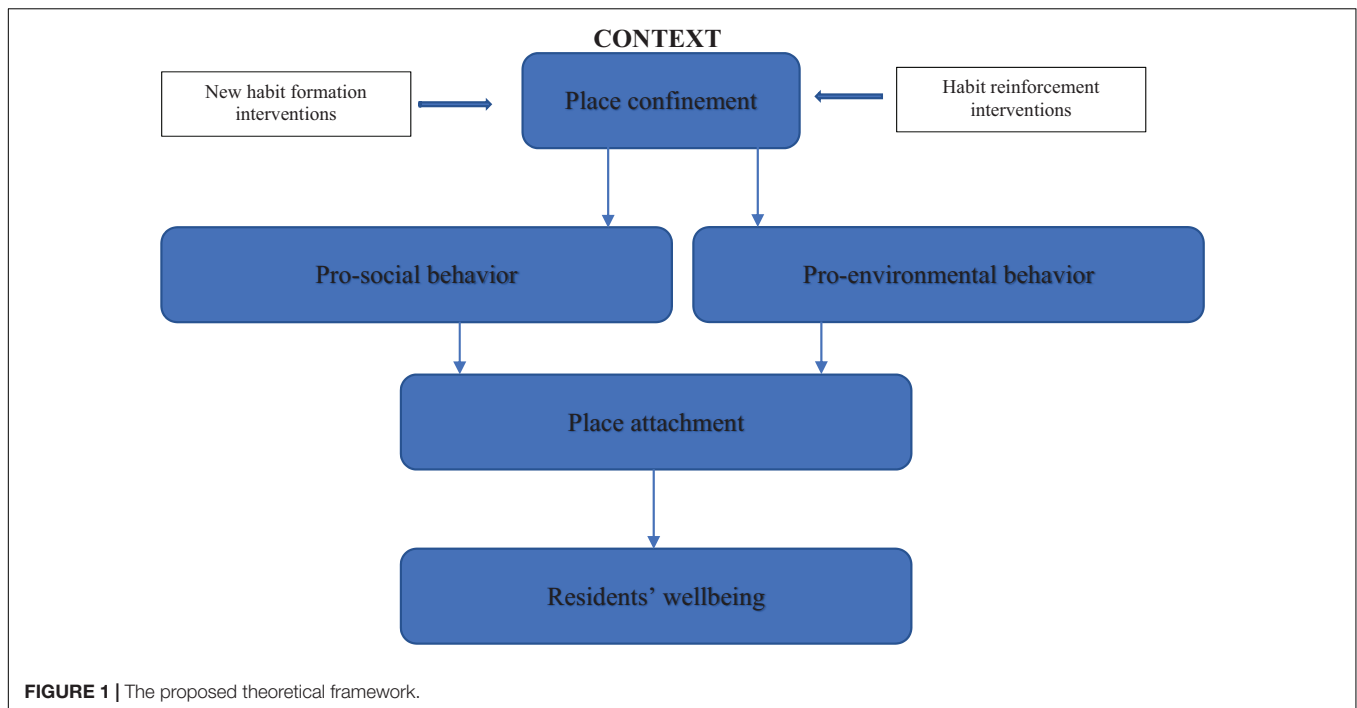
CONTEXT

New habit formation interventions

Place confinement

Habit reinforcement interventions

Pro-social behavior

Pro-environmental behavior

Place attachment

Residents' wellbeing

**FIGURE 1 |** The proposed theoretical framework.